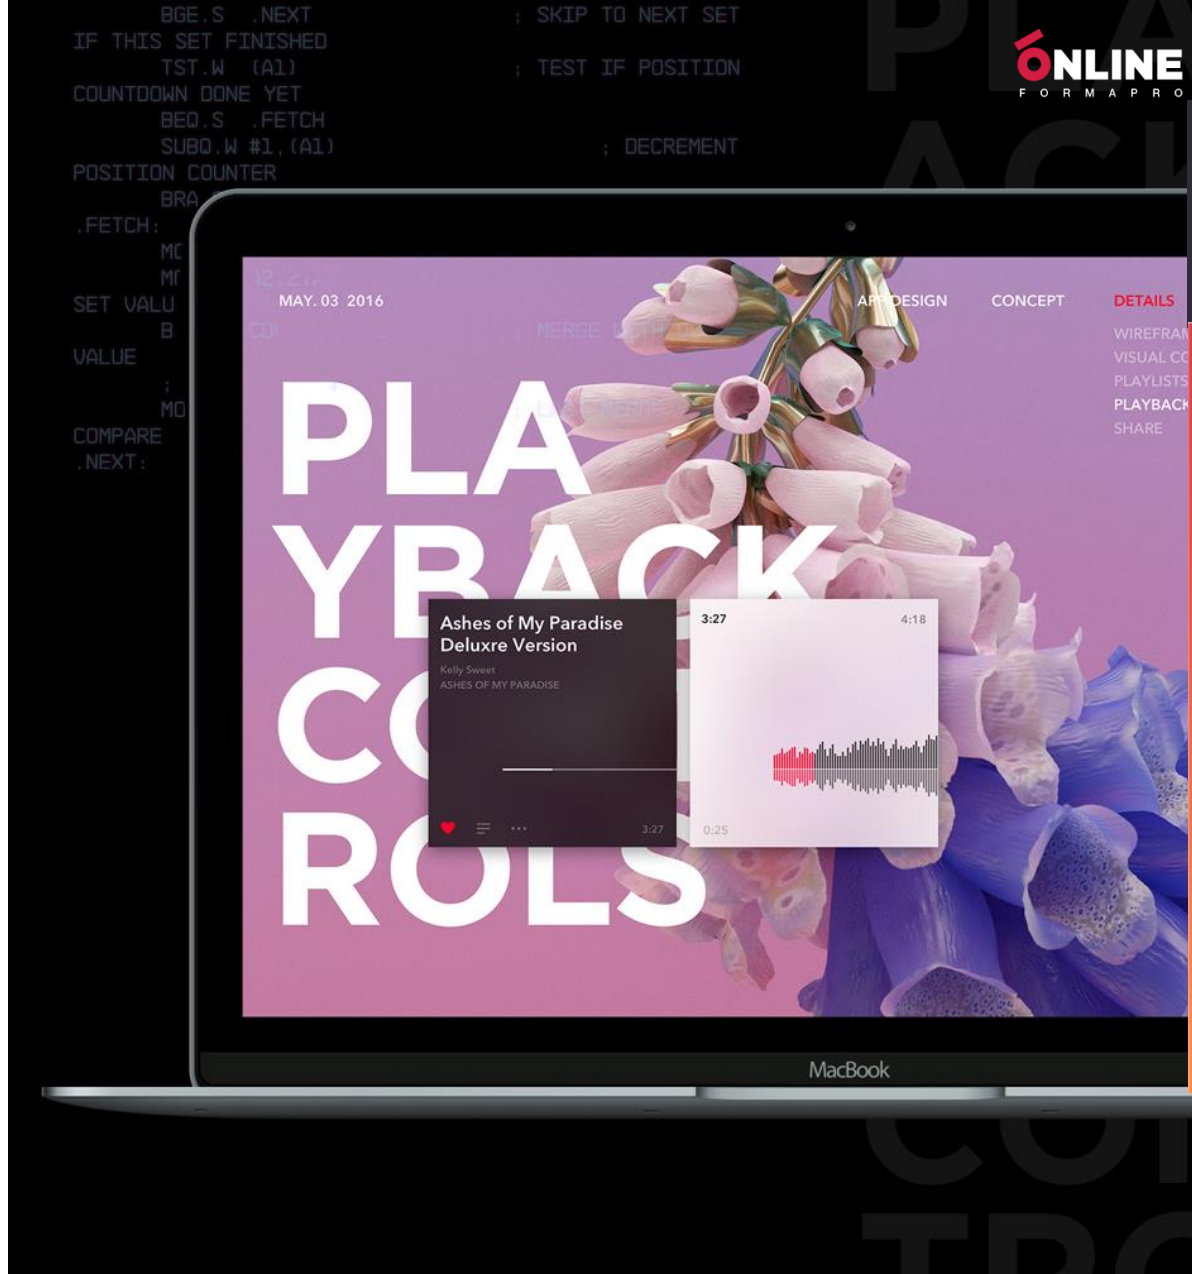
BGE.S .NEXT ; SKIP TO NEXT SET
IF THIS SET FINISHED
TST.W (A1) ; TEST IF POSITION
COUNTDOWN DONE YET
BEQ.S .FETCH
SUBQ.W #1,(A1) ; DECREMENT
POSITION COUNTER
BRA
.FETCH:
MC
MI
SET VALU
B
VALUE
;
MO
COMPARE
.NEXT:

ÓNLINE
FORMAPRO

MAY. 03 2016

APP DESIGN CONCEPT DETAILS

WIREFRA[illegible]
VISUAL C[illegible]
PLAYLISTS
PLAYBACK
SHARE

PLA
YBACK
CO
ROLS

Ashes of My Paradise
Deluxre Version
Kelly Sweet
ASHES OF MY PARADISE
3:27

3:27 4:18
0:25

MacBook